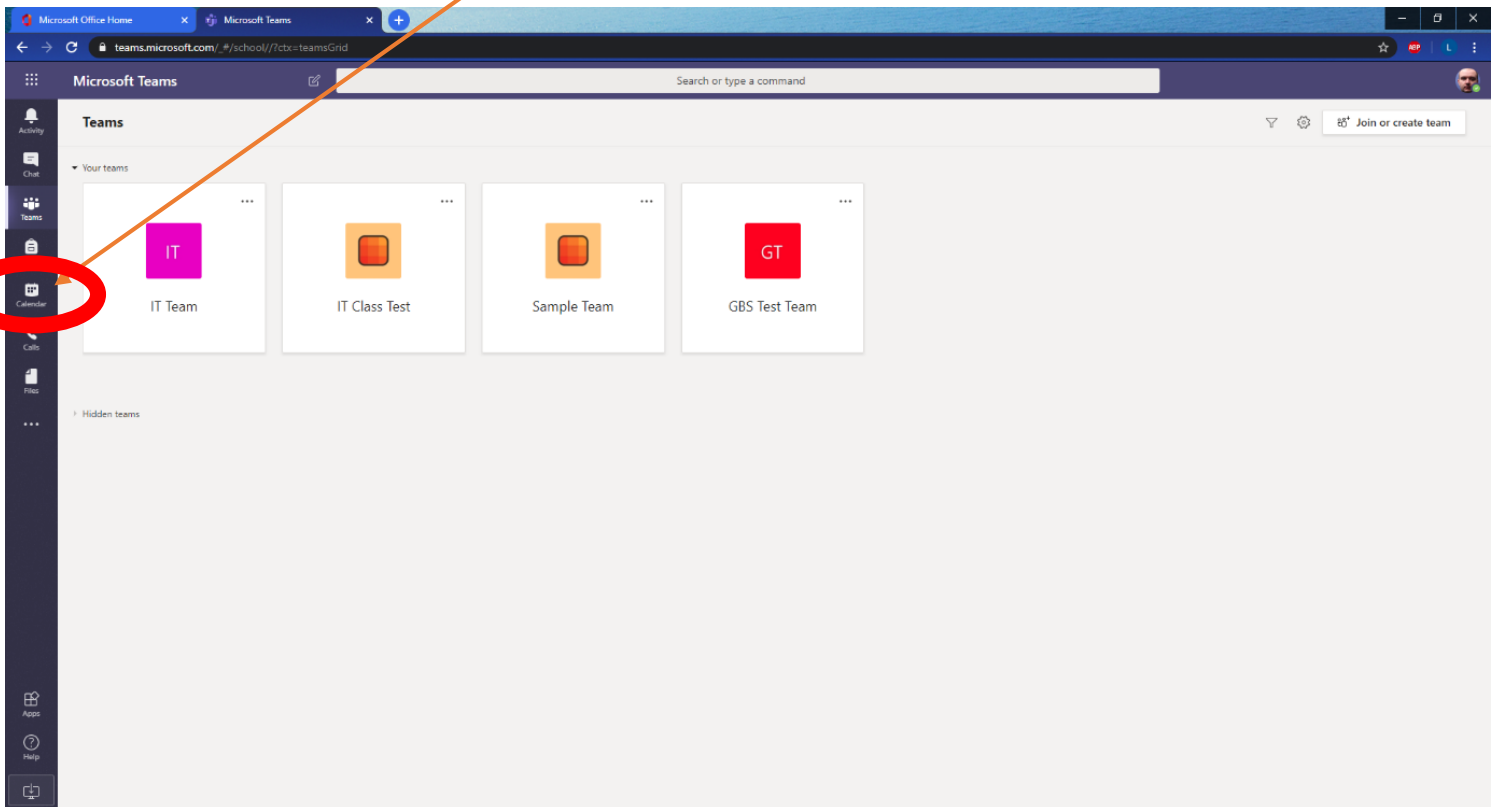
Microsoft Office Home
Microsoft Teams
teams.microsoft.com/_#/school//?ctx=teamsGrid
Microsoft Teams
Search or type a command
Activity
Chat
Teams
Calendar
Calls
Files
...
Apps
Help
Teams
Join or create team
Your teams
IT
IT Team
IT Class Test
Sample Team
GT
GBS Test Team
Hidden teams